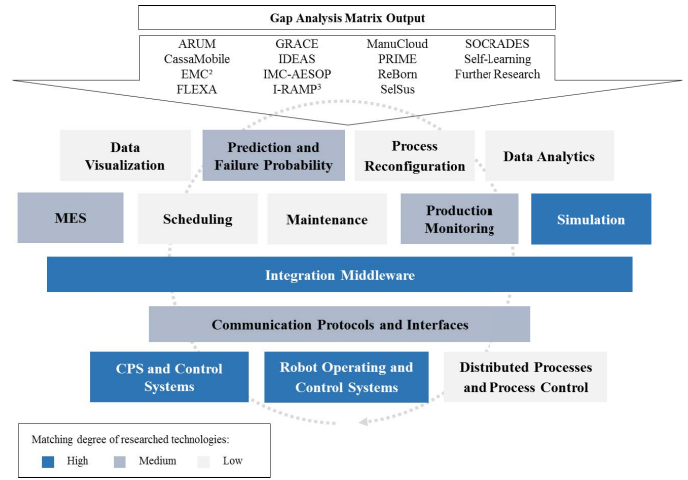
Gap Analysis Matrix Output

ARUM
CassaMobile
EMC²
FLEXA

GRACE
IDEAS
IMC-AESOP
I-RAMP³

ManuCloud
PRIME
ReBorn
SelSus

SOCRADES
Self-Learning
Further Research

Data Visualization

Prediction and Failure Probability

Process Reconfiguration

Data Analytics

MES

Scheduling

Maintenance

Production Monitoring

Simulation

Integration Middleware

Communication Protocols and Interfaces

CPS and Control Systems

Robot Operating and Control Systems

Distributed Processes and Process Control

Matching degree of researched technologies:

High

Medium

Low